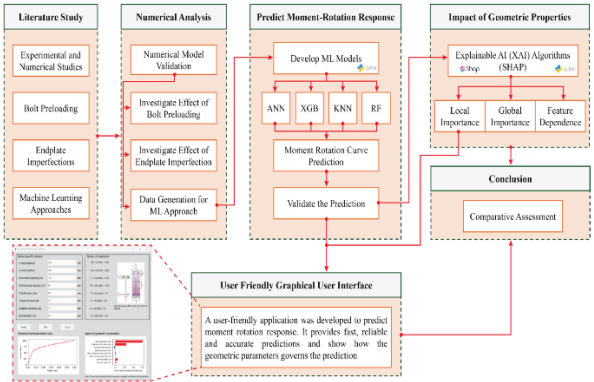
Literature Study

Experimental and Numerical Studies

Bolt Preloading

Endplate Imperfections

Machine Learning Approaches

Numerical Analysis

Numerical Model Validation

Investigate Effect of Bolt Preloading

Investigate Effect of Endplate Imperfection

Data Generation for ML Approach

Predict Moment-Rotation Response

Develop ML Models

python

ANN

XGB

KNN

RF

Moment Rotation Curve Prediction

Validate the Prediction

Impact of Geometric Properties

Explainable AI (XAI) Algorithms (SHAP)

Shap

python

Local Importance

Global Importance

Feature Dependence

Conclusion

Comparative Assessment

User Friendly Graphical User Interface

A user-friendly application was developed to predict moment rotation response. It provides fast, reliable and accurate predictions and show how the geometric parameters governs the prediction

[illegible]